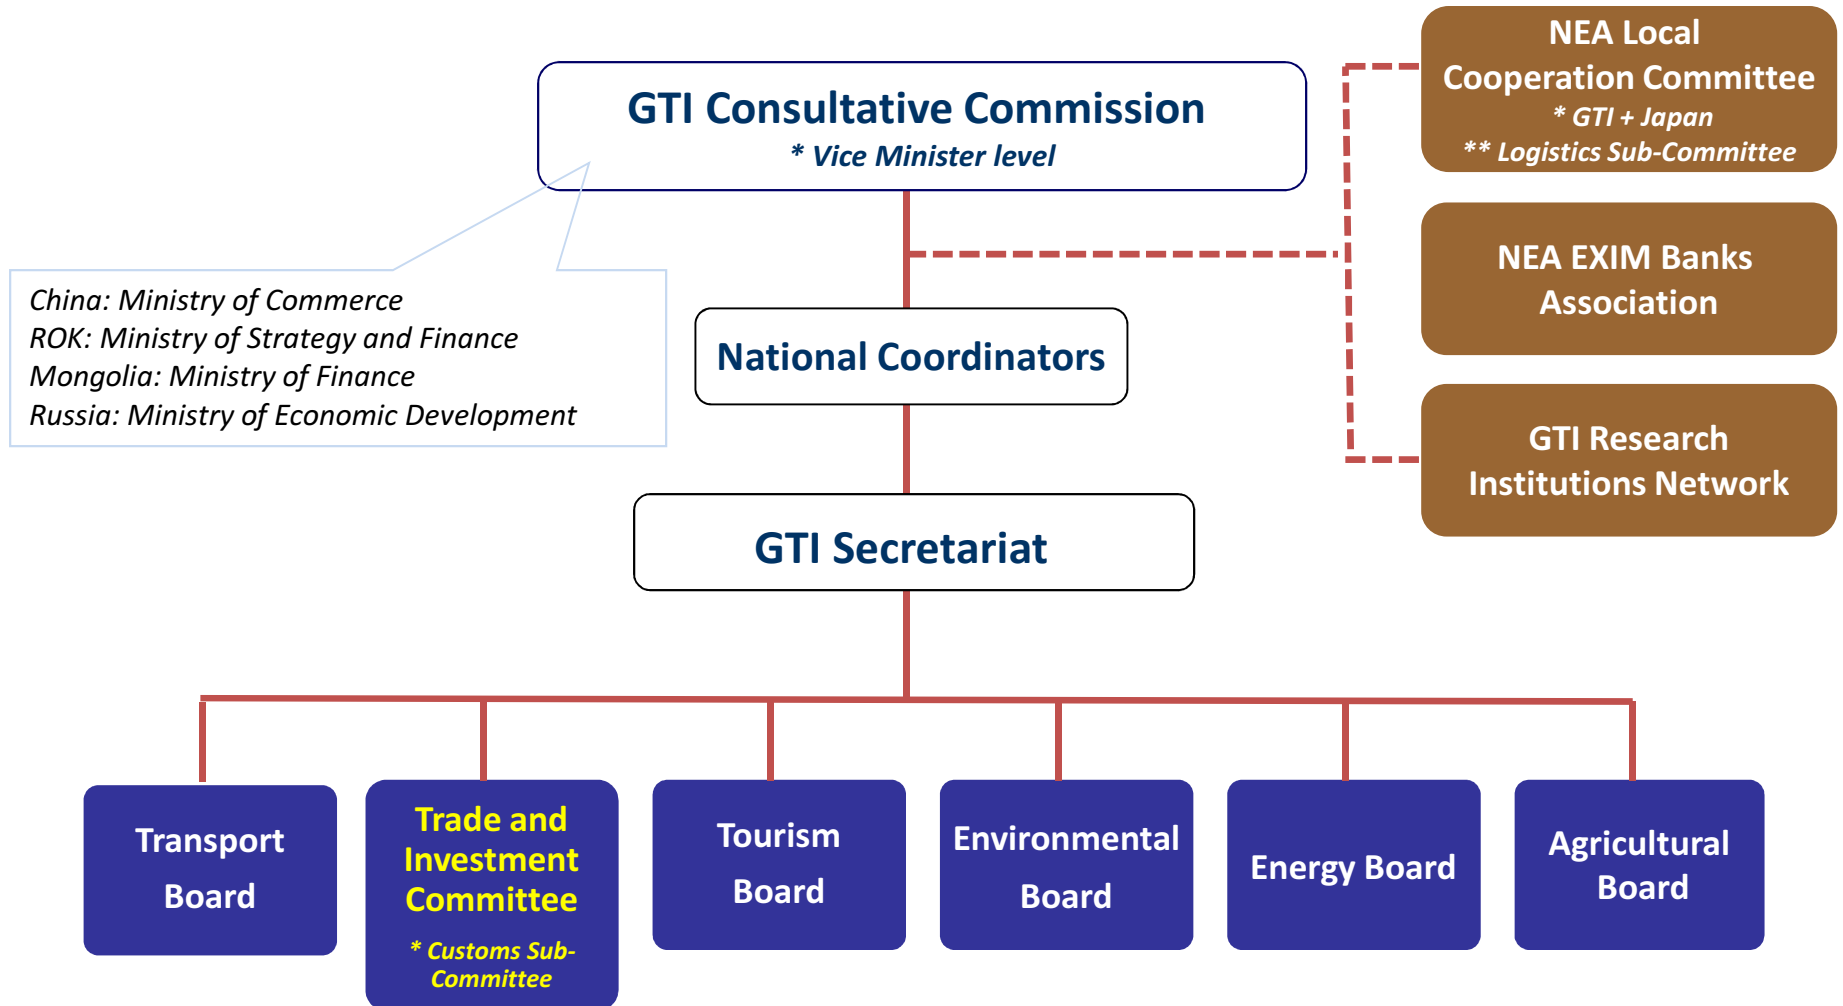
GTI Consultative Commission
* Vice Minister level

NEA Local Cooperation Committee
* GTI + Japan
** Logistics Sub-Committee

NEA EXIM Banks Association

GTI Research Institutions Network

China: Ministry of Commerce
ROK: Ministry of Strategy and Finance
Mongolia: Ministry of Finance
Russia: Ministry of Economic Development

National Coordinators

GTI Secretariat

Transport Board

Trade and Investment Committee
* Customs Sub-Committee

Tourism Board

Environmental Board

Energy Board

Agricultural Board